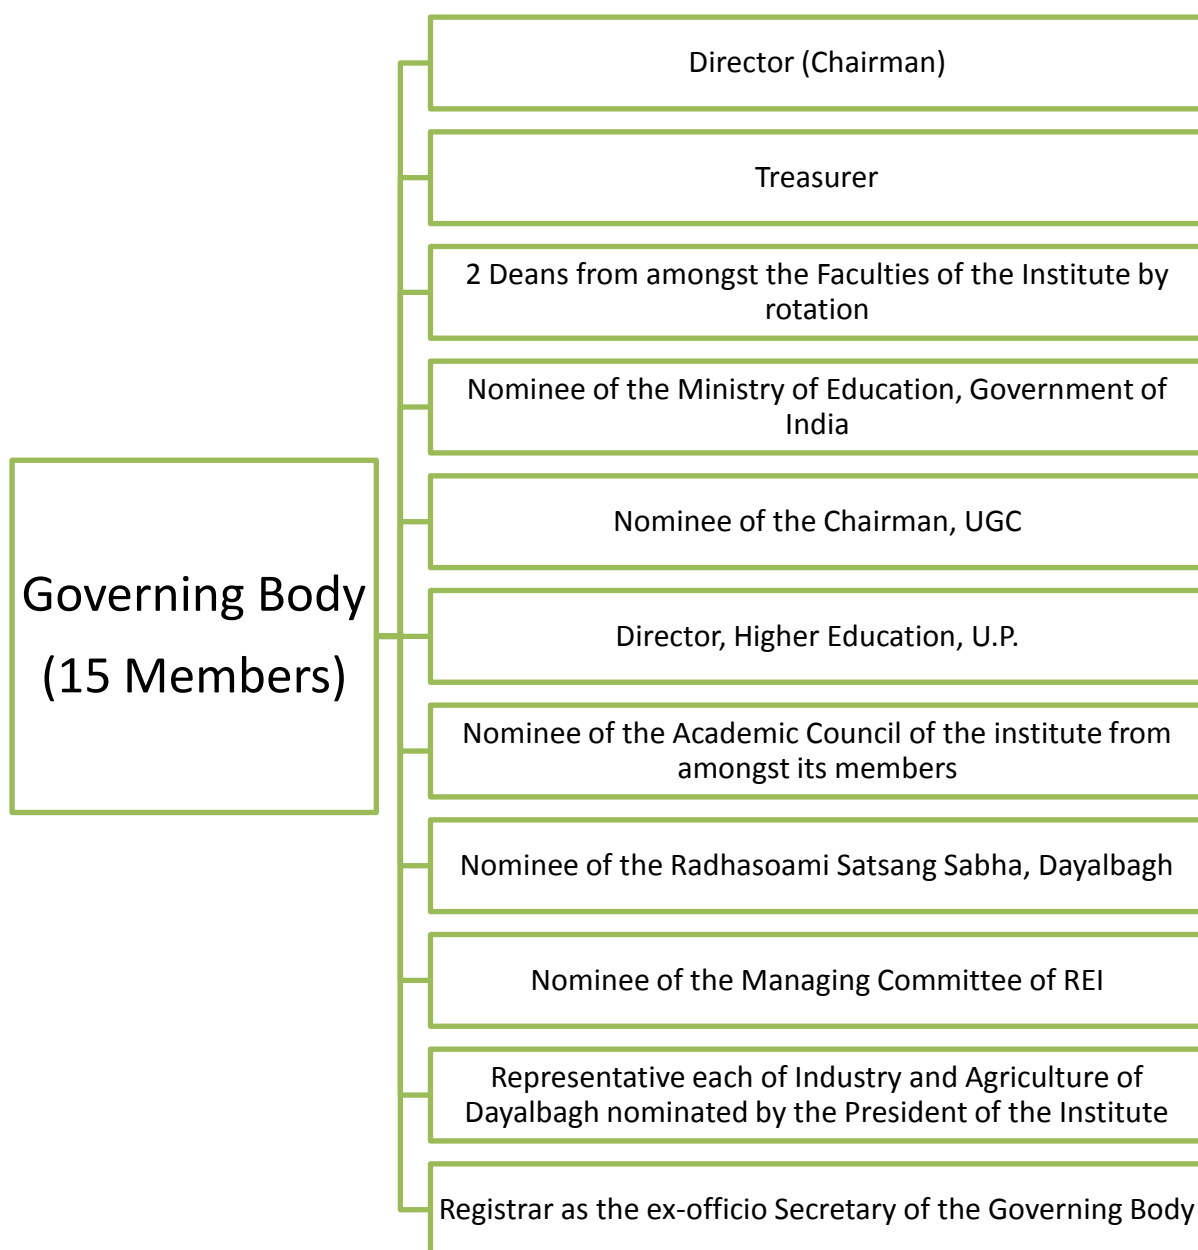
Governing Body (15 Members)

Director (Chairman)

Treasurer

2 Deans from amongst the Faculties of the Institute by rotation

Nominee of the Ministry of Education, Government of India

Nominee of the Chairman, UGC

Director, Higher Education, U.P.

Nominee of the Academic Council of the institute from amongst its members

Nominee of the Radhasoami Satsang Sabha, Dayalbagh

Nominee of the Managing Committee of REI

Representative each of Industry and Agriculture of Dayalbagh nominated by the President of the Institute

Registrar as the ex-officio Secretary of the Governing Body